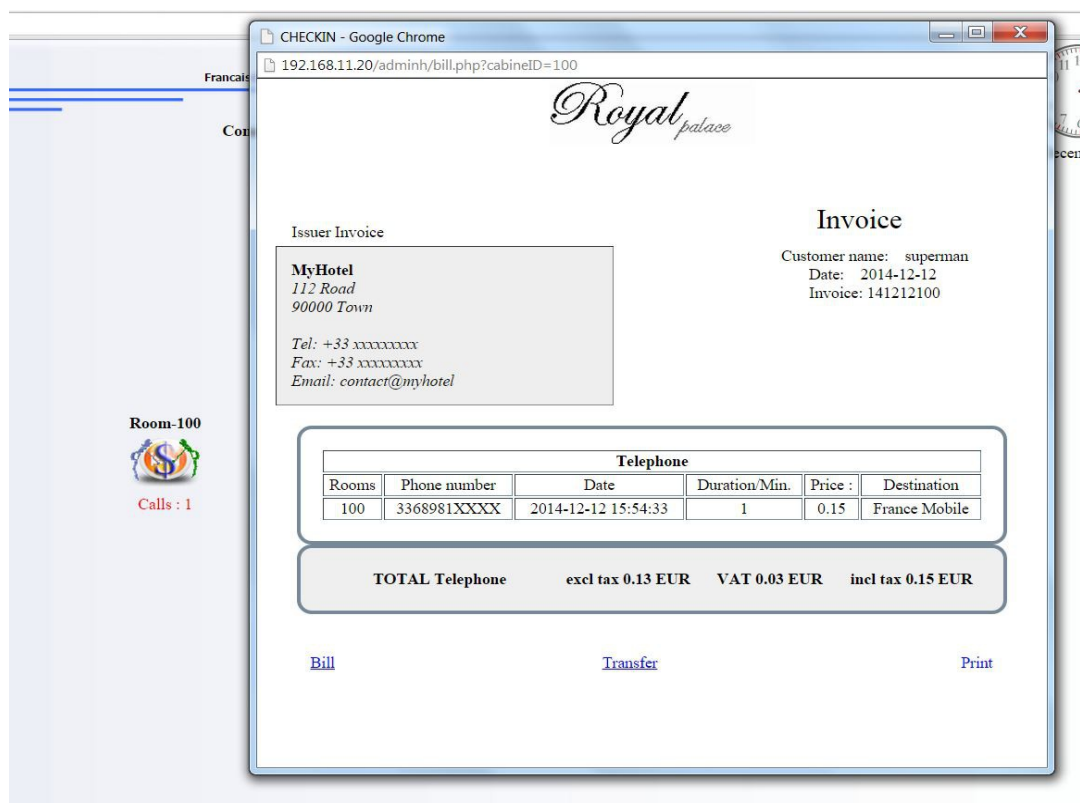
CHECKIN - Google Chrome

192.168.11.20/adminh/bill.php?cabineID=100

Francais

Co

Room-100

Calls : 1

Royal palace

Issuer Invoice

**MyHotel**
*112 Road*
*90000 Town*

*Tel: +33 xxxxxxxxx*
*Fax: +33 xxxxxxxxx*
*Email: contact@myhotel*

Invoice

Customer name: superman
Date: 2014-12-12
Invoice: 141212100

| Telephone | | | | | |
|---|---|---|---|---|---|
| Rooms | Phone number | Date | Duration/Min. | Price : | Destination |
| 100 | 3368981XXXX | 2014-12-12 15:54:33 | 1 | 0.15 | France Mobile |

**TOTAL Telephone** **excl tax 0.13 EUR** **VAT 0.03 EUR** **incl tax 0.15 EUR**

Bill Transfer Print